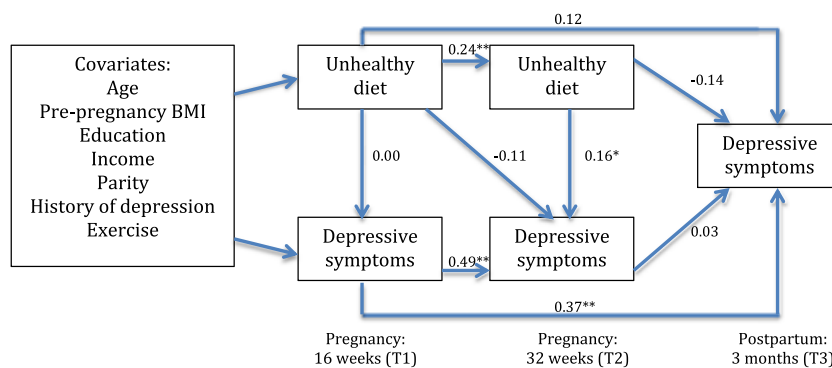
Covariates:
Age
Pre-pregnancy BMI
Education
Income
Parity
History of depression
Exercise

Unhealthy diet

0.24**

Unhealthy diet

0.12

-0.14

Depressive symptoms

0.00

-0.11

0.16*

Depressive symptoms

0.49**

Depressive symptoms

0.03

0.37**

Pregnancy:
16 weeks (T1)

Pregnancy:
32 weeks (T2)

Postpartum:
3 months (T3)